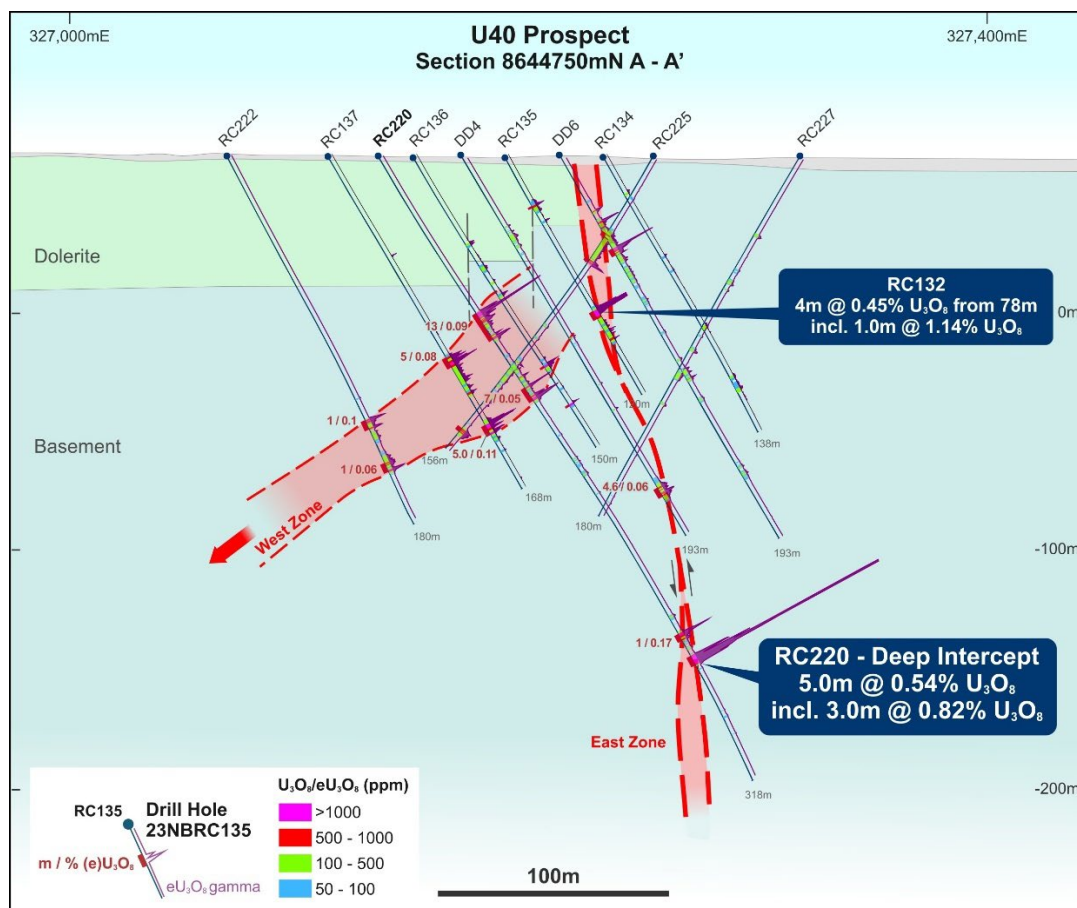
327,000mE

U40 Prospect
Section 8644750mN A - A'

327,400mE

RC222 RC137 RC220 RC136 DD4 RC135 DD6 RC134 RC225 RC227

Dolerite

Basement

RC132
4m @ 0.45% $U_3O_8$ from 78m
incl. 1.0m @ 1.14% $U_3O_8$

0m

13 / 0.09

5 / 0.08

7 / 0.05

1 / 0.1

5.0 / 0.11

1 / 0.06

156m

150m

168m

180m

180m

4.6 / 0.06

138m

193m

193m

West Zone

-100m

1 / 0.17

RC220 - Deep Intercept
5.0m @ 0.54% $U_3O_8$
incl. 3.0m @ 0.82% $U_3O_8$

East Zone

318m

-200m

RC135 Drill Hole 23NBRC135

m / % (e)$U_3O_8$

$eU_3O_8$ gamma

$U_3O_8$/$eU_3O_8$ (ppm)
>1000
500 - 1000
100 - 500
50 - 100

100m